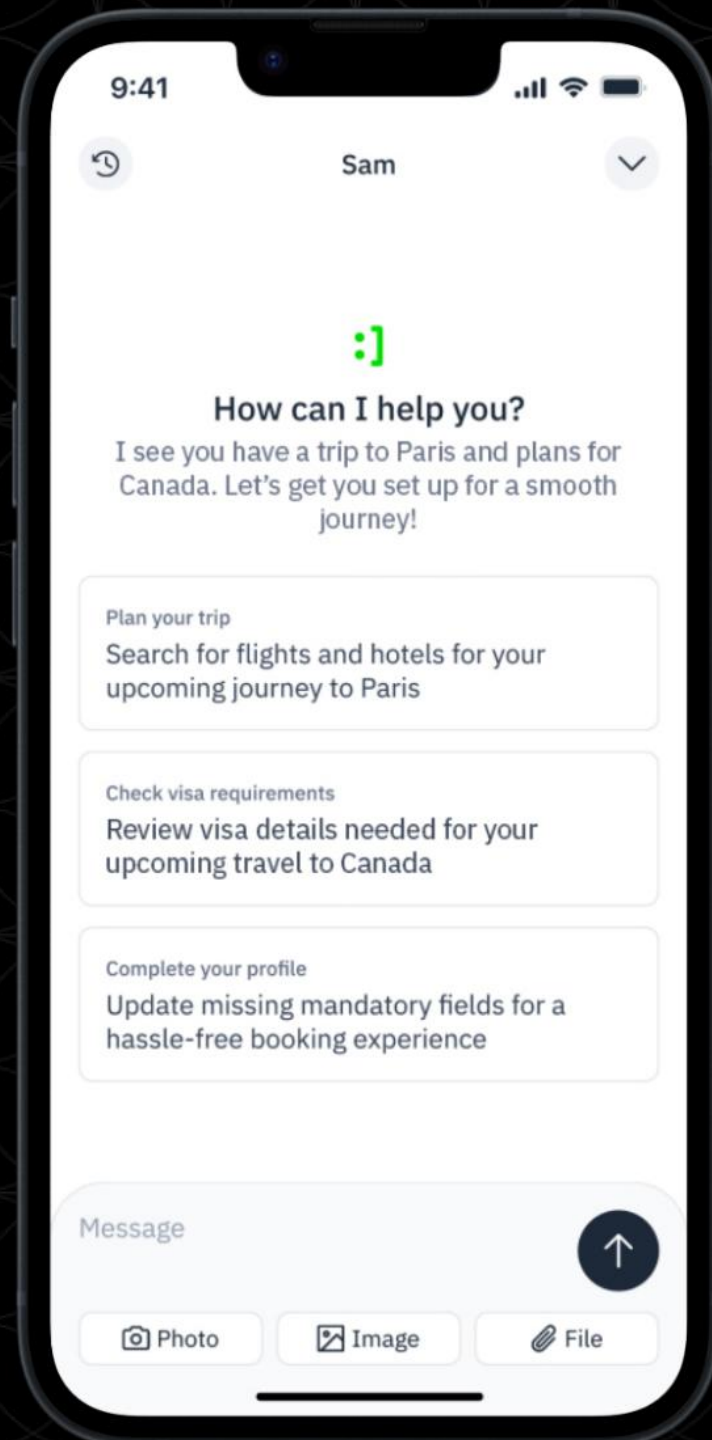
9:41

Sam

:]

How can I help you?

I see you have a trip to Paris and plans for Canada. Let's get you set up for a smooth journey!

Plan your trip
Search for flights and hotels for your upcoming journey to Paris

Check visa requirements
Review visa details needed for your upcoming travel to Canada

Complete your profile
Update missing mandatory fields for a hassle-free booking experience

Message

Photo
Image
File